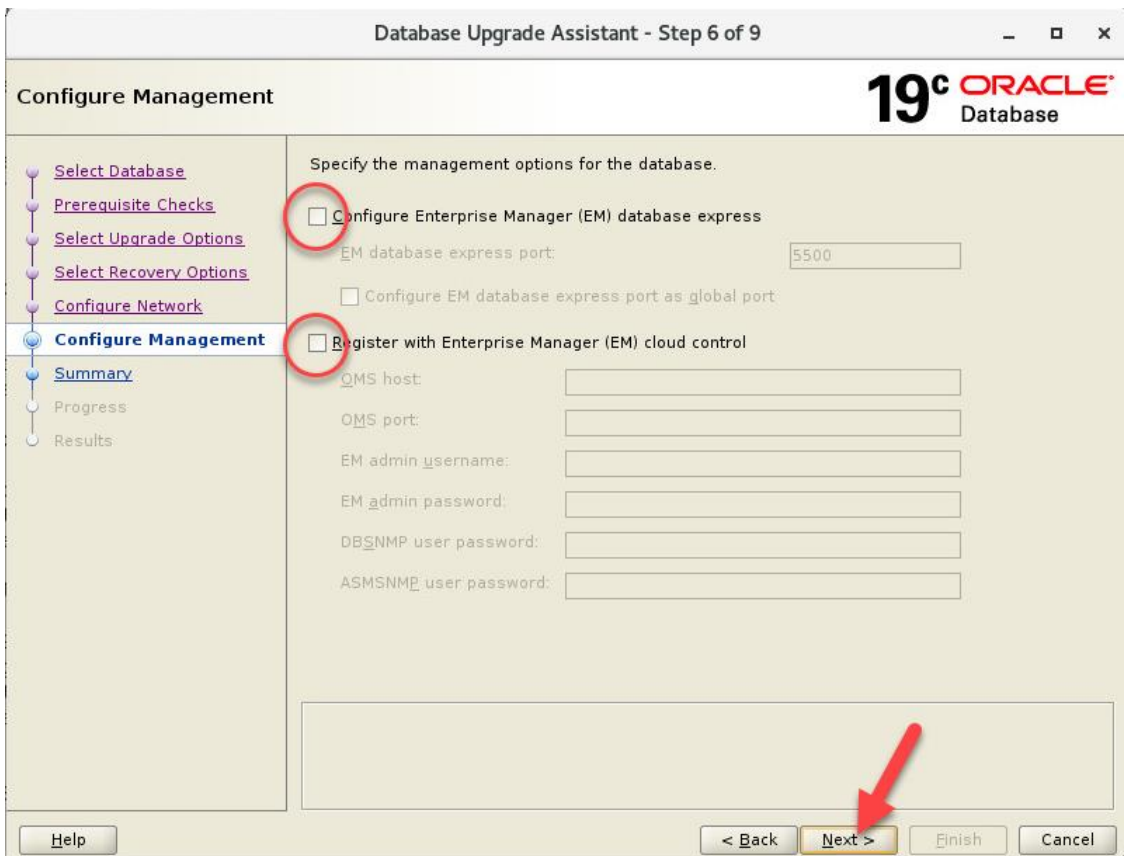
Database Upgrade Assistant - Step 6 of 9

Configure Management

19c ORACLE Database

Select Database
Prerequisite Checks
Select Upgrade Options
Select Recovery Options
Configure Network
Configure Management
Summary
Progress
Results

Specify the management options for the database.

Configure Enterprise Manager (EM) database express

EM database express port: 5500

Configure EM database express port as global port

Register with Enterprise Manager (EM) cloud control

OMS host:

OMS port:

EM admin username:

EM admin password:

DBSNMP user password:

ASMSNMP user password:

Help

< Back

Next >

Finish

Cancel